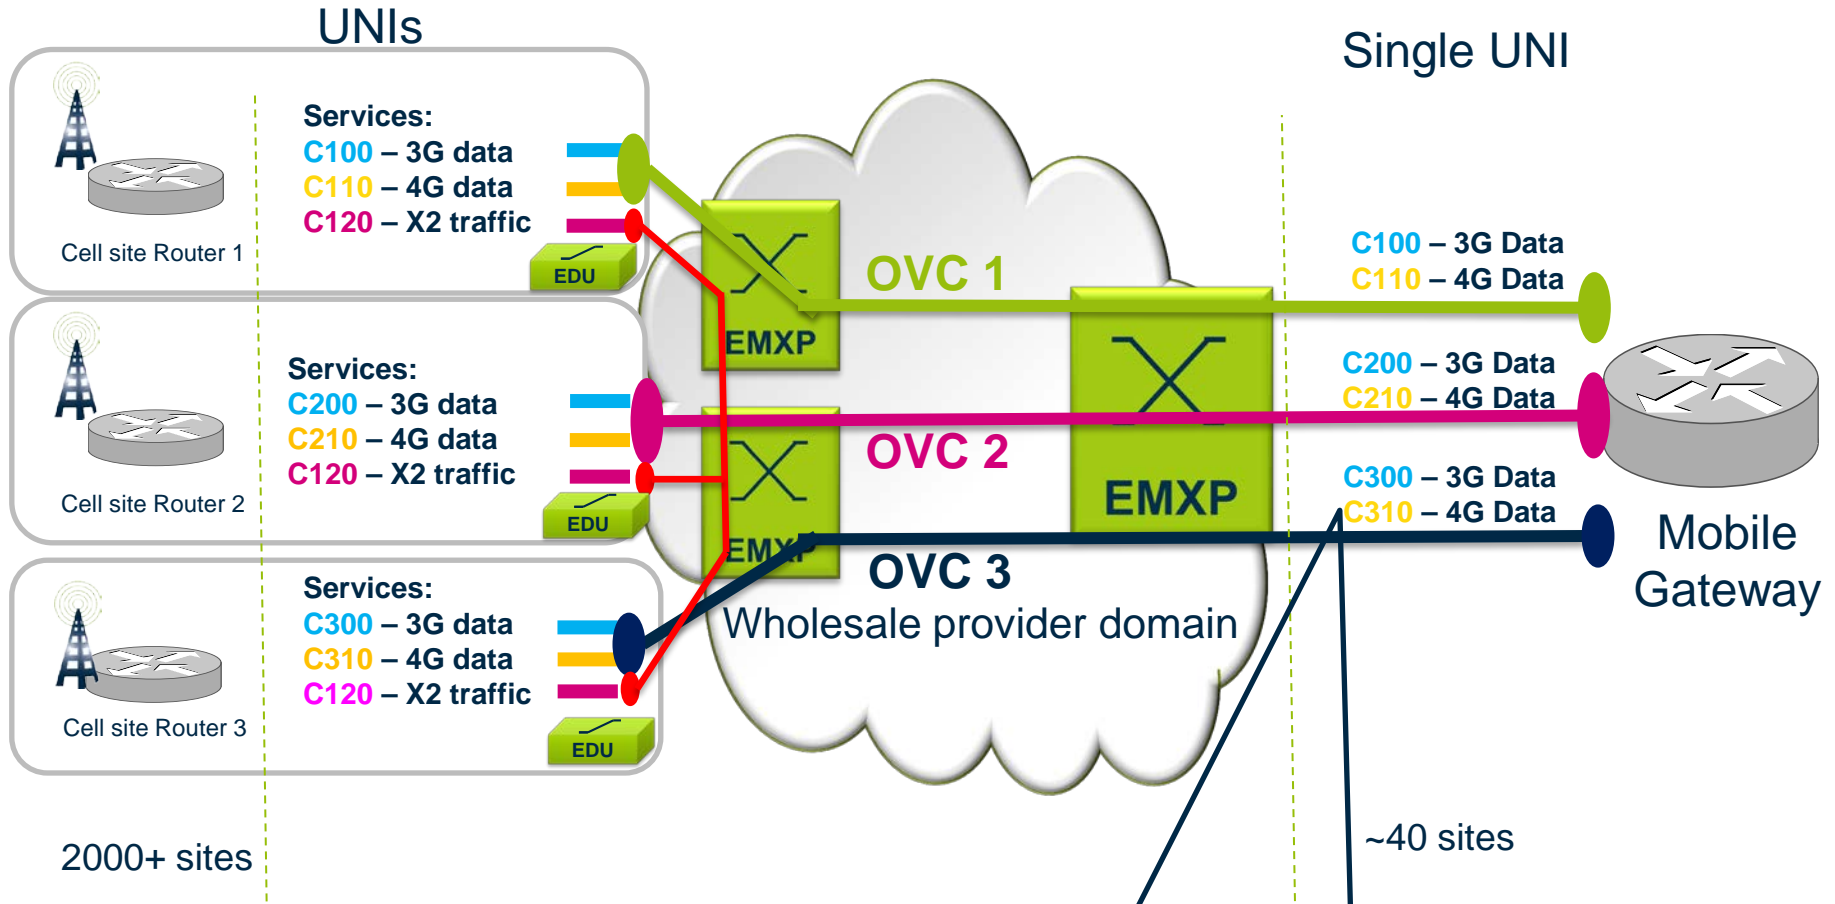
UNIs

Single UNI

Services:
C100 – 3G data
C110 – 4G data
C120 – X2 traffic

Cell site Router 1

EDU

Services:
C200 – 3G data
C210 – 4G data
C120 – X2 traffic

Cell site Router 2

EDU

Services:
C300 – 3G data
C310 – 4G data
C120 – X2 traffic

Cell site Router 3

EDU

2000+ sites

EMXP

EMXP

OVC 1

OVC 2

OVC 3

EMXP

Wholesale provider domain

C100 – 3G Data
C110 – 4G Data

C200 – 3G Data
C210 – 4G Data

C300 – 3G Data
C310 – 4G Data

Mobile Gateway

~40 sites